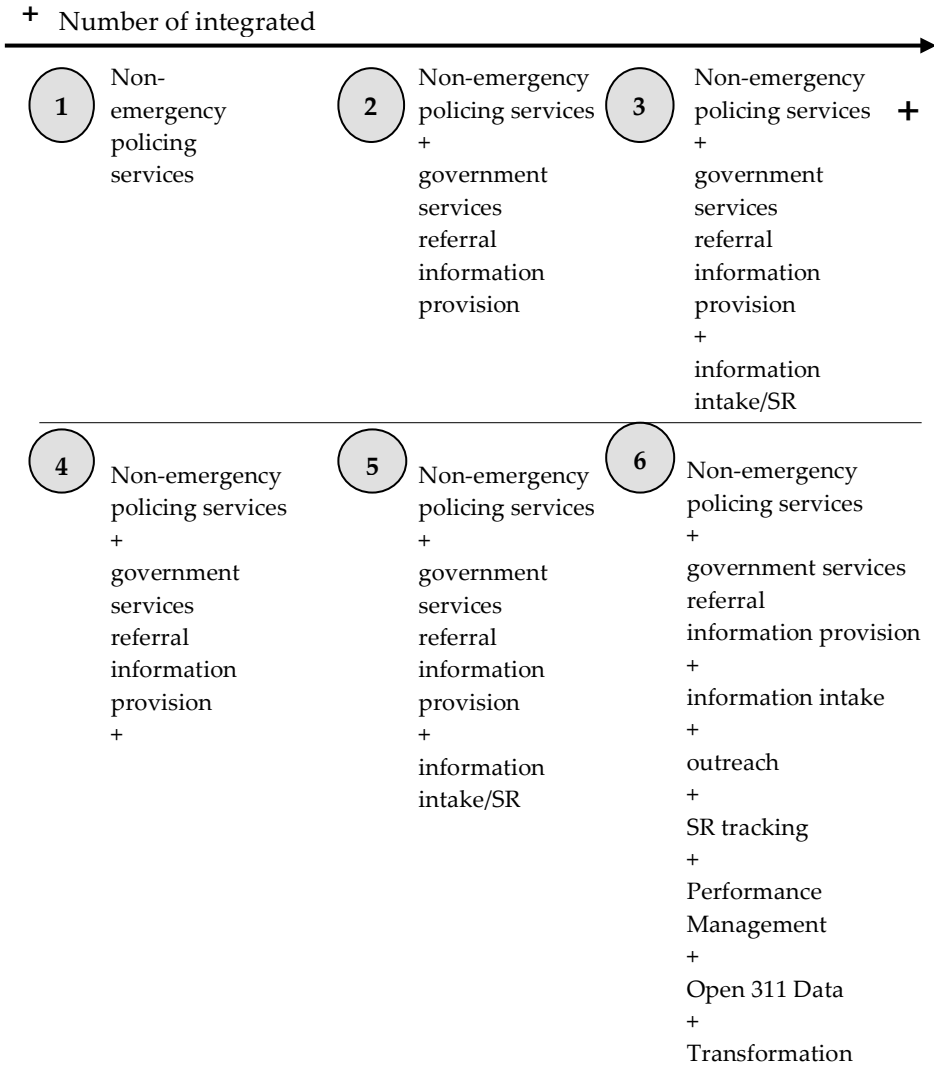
+ Number of integrated

1 Non-emergency policing services

2 Non-emergency policing services + government services referral information provision

3 Non-emergency policing services + government services referral information provision + information intake/SR

+

4 Non-emergency policing services + government services referral information provision +

5 Non-emergency policing services + government services referral information provision + information intake/SR

6 Non-emergency policing services + government services referral information provision + information intake + outreach + SR tracking + Performance Management + Open 311 Data + Transformation